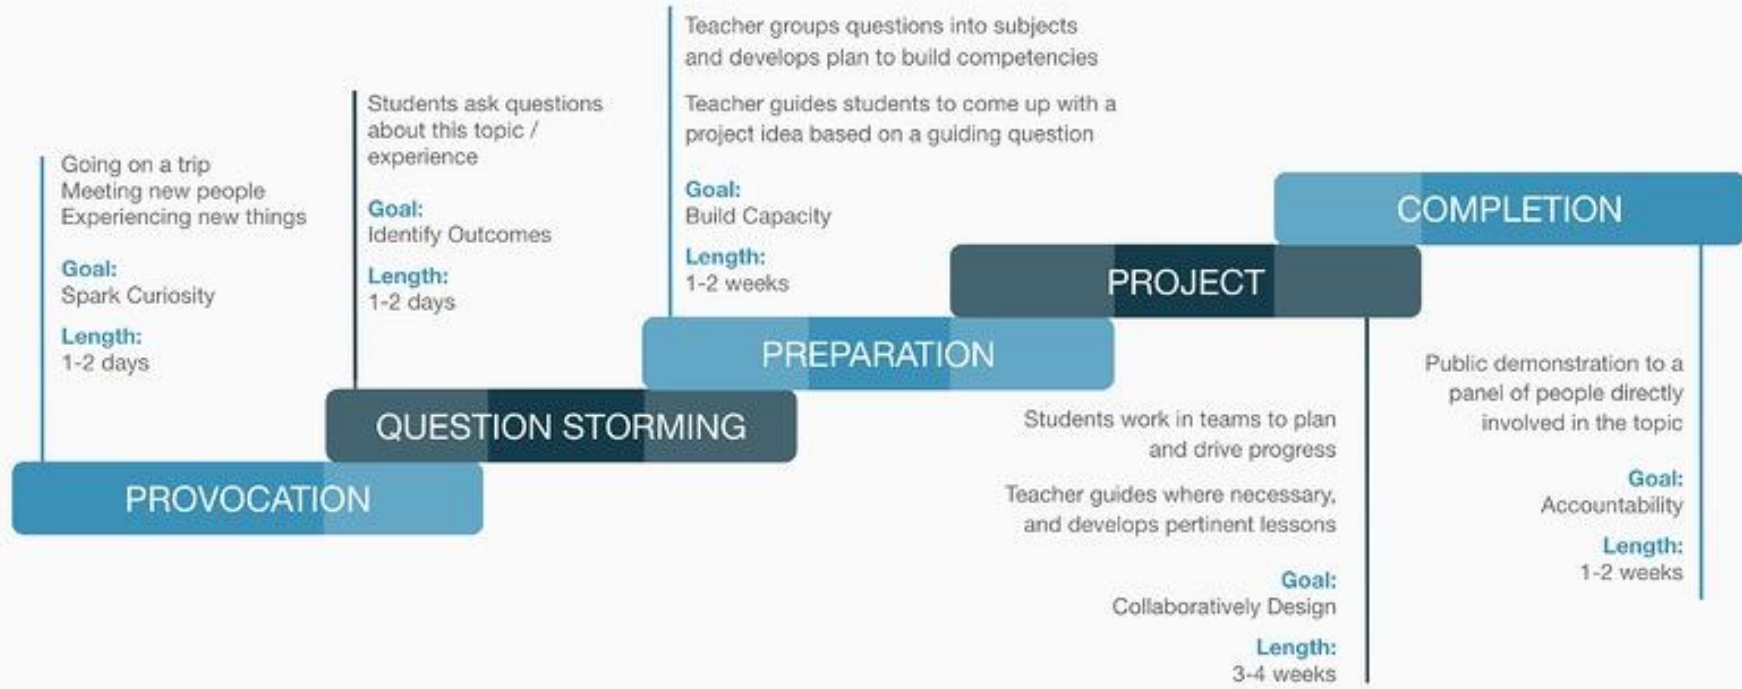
PROVOCATION

Going on a trip
Meeting new people
Experiencing new things

Goal:
Spark Curiosity

Length:
1-2 days

QUESTION STORMING

Students ask questions about this topic / experience

Goal:
Identify Outcomes

Length:
1-2 days

PREPARATION

Teacher groups questions into subjects and develops plan to build competencies

Teacher guides students to come up with a project idea based on a guiding question

Goal:
Build Capacity

Length:
1-2 weeks

PROJECT

Students work in teams to plan and drive progress

Teacher guides where necessary, and develops pertinent lessons

Goal:
Collaboratively Design

Length:
3-4 weeks

COMPLETION

Public demonstration to a panel of people directly involved in the topic

Goal:
Accountability

Length:
1-2 weeks